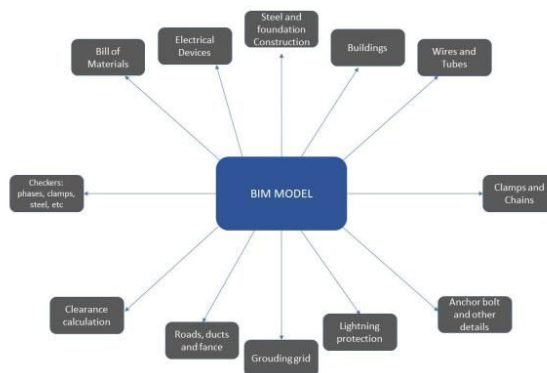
BIM MODEL

Bill of Materials

Electrical Devices

Steel and foundation Construction

Buildings

Wires and Tubes

Checkers: phases, clamps, steel, etc

Clamps and Chains

Clearance calculation

Roads, ducts and fance

Grouding grid

Lightning protection

Anchor bolt and other details